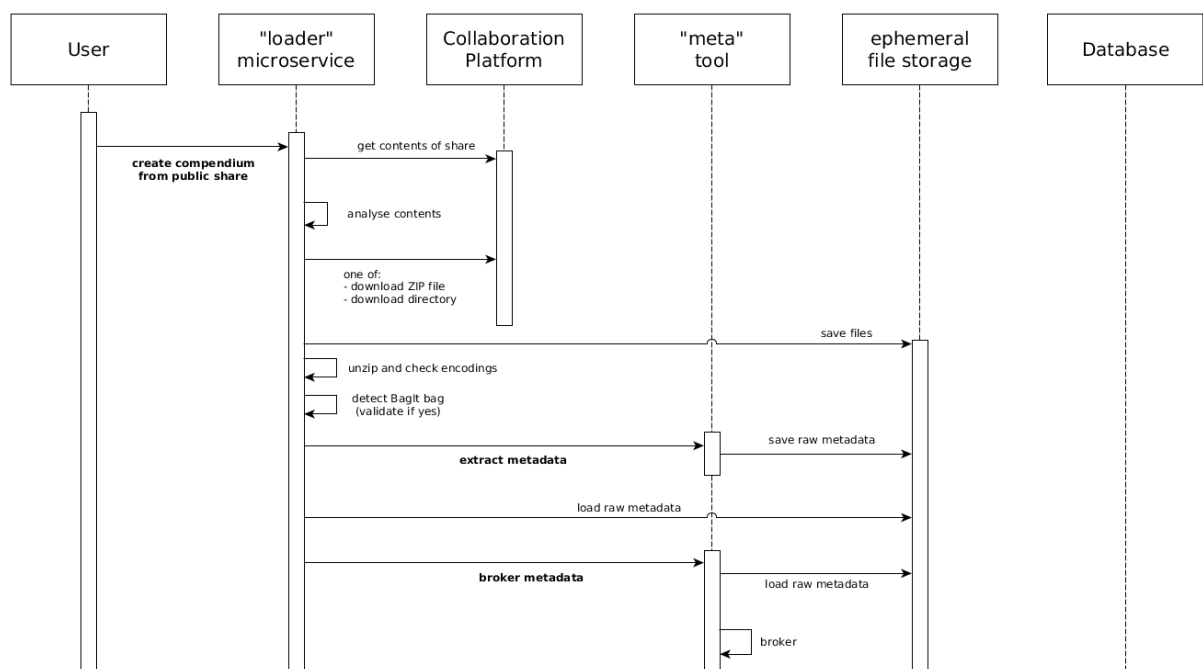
User

"loader" microservice

Collaboration Platform

"meta" tool

ephemeral file storage

Database

create compendium from public share

get contents of share

analyse contents

one of:
- download ZIP file
- download directory

save files

unzip and check encodings

detect BagIt bag (validate if yes)

extract metadata

save raw metadata

load raw metadata

broker metadata

load raw metadata

broker